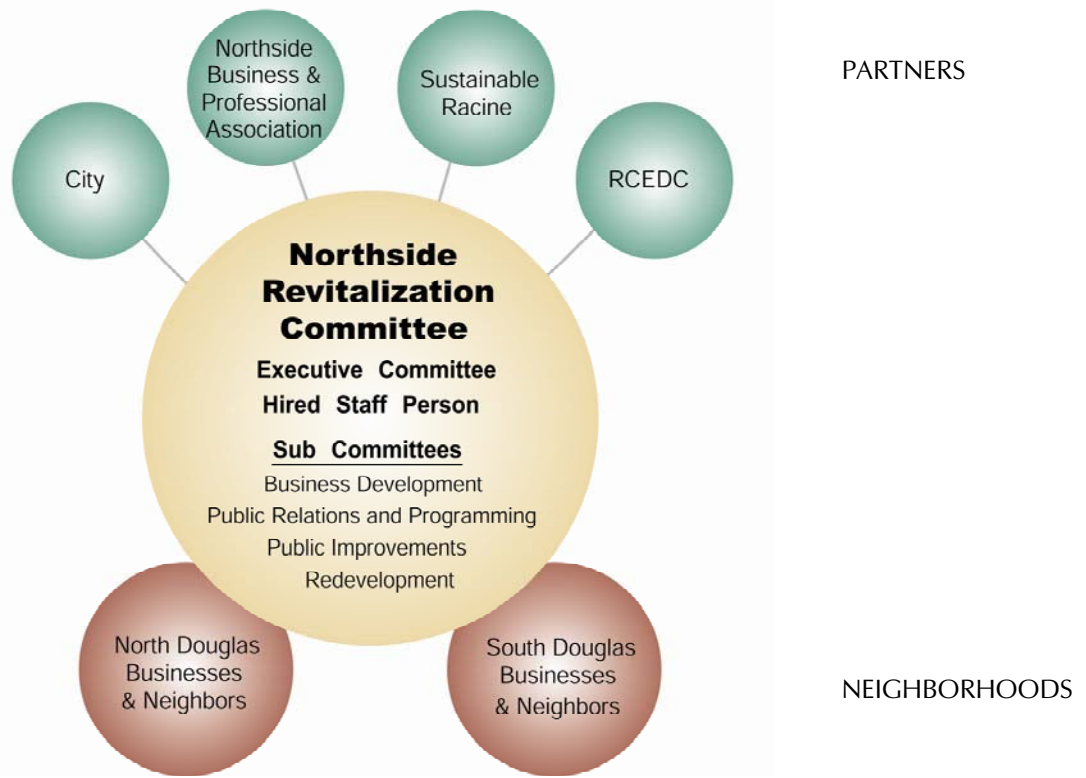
Northside Business & Professional Association

Sustainable Racine

PARTNERS

City

RCEDC

Northside Revitalization Committee

Executive Committee

Hired Staff Person

Sub Committees

Business Development

Public Relations and Programming

Public Improvements

Redevelopment

North Douglas Businesses & Neighbors

South Douglas Businesses & Neighbors

NEIGHBORHOODS